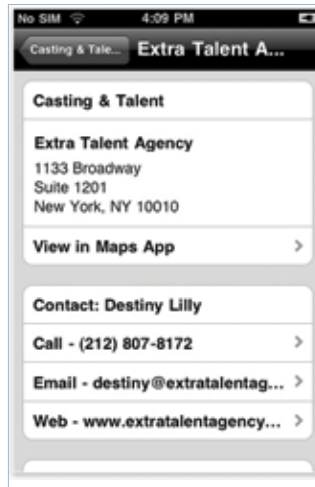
No SIM 4:09 PM

Casting & Tale... Extra Talent A...

Casting & Talent

Extra Talent Agency
1133 Broadway
Suite 1201
New York, NY 10010

View in Maps App >

Contact: Destiny Lilly

Call - (212) 807-8172 >

Email - destiny@extratalentag... >

Web - www.extratalentagency... >